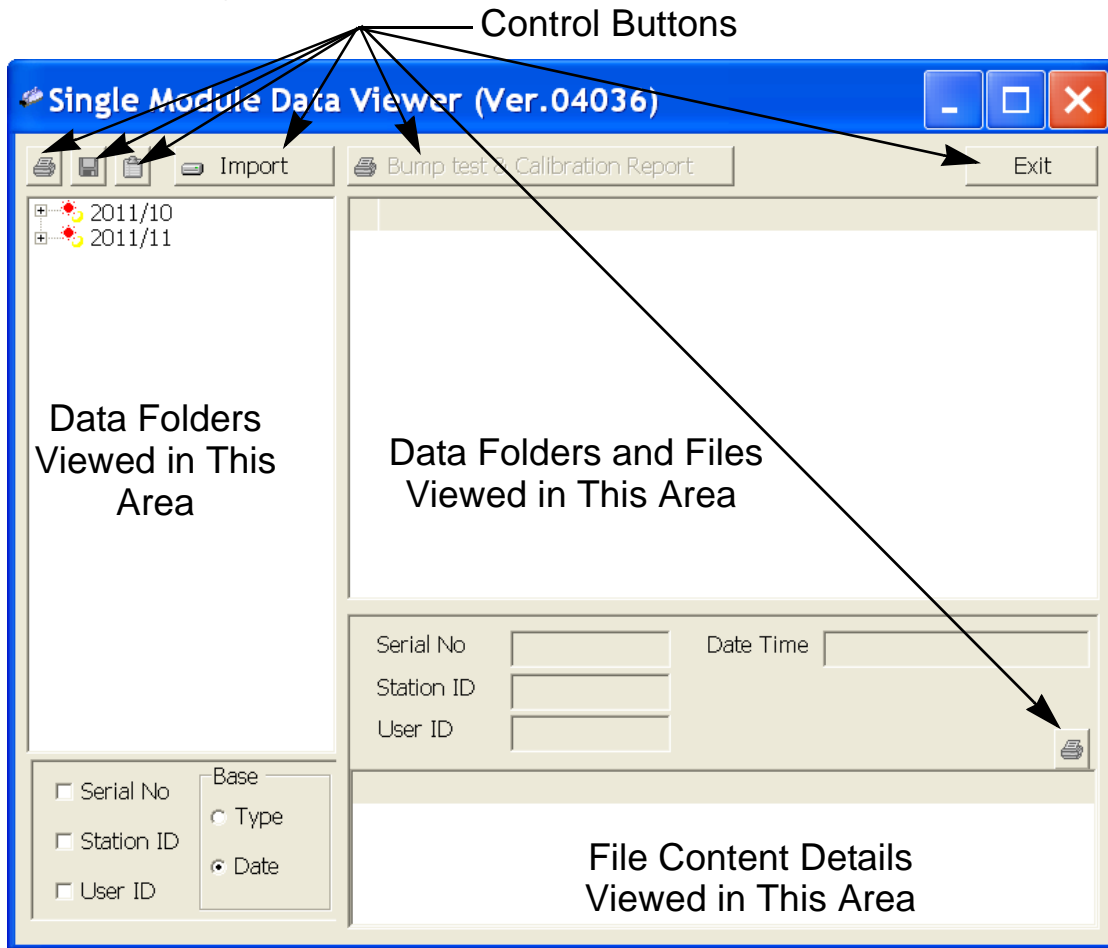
Control Buttons

Single Module Data Viewer (Ver.04036)

Import

Bump test & Calibration Report

Exit

2011/10
2011/11

Data Folders Viewed in This Area

Data Folders and Files Viewed in This Area

Serial No

Date Time

Station ID

User ID

Serial No

Station ID

User ID

Base

Type

Date

File Content Details Viewed in This Area